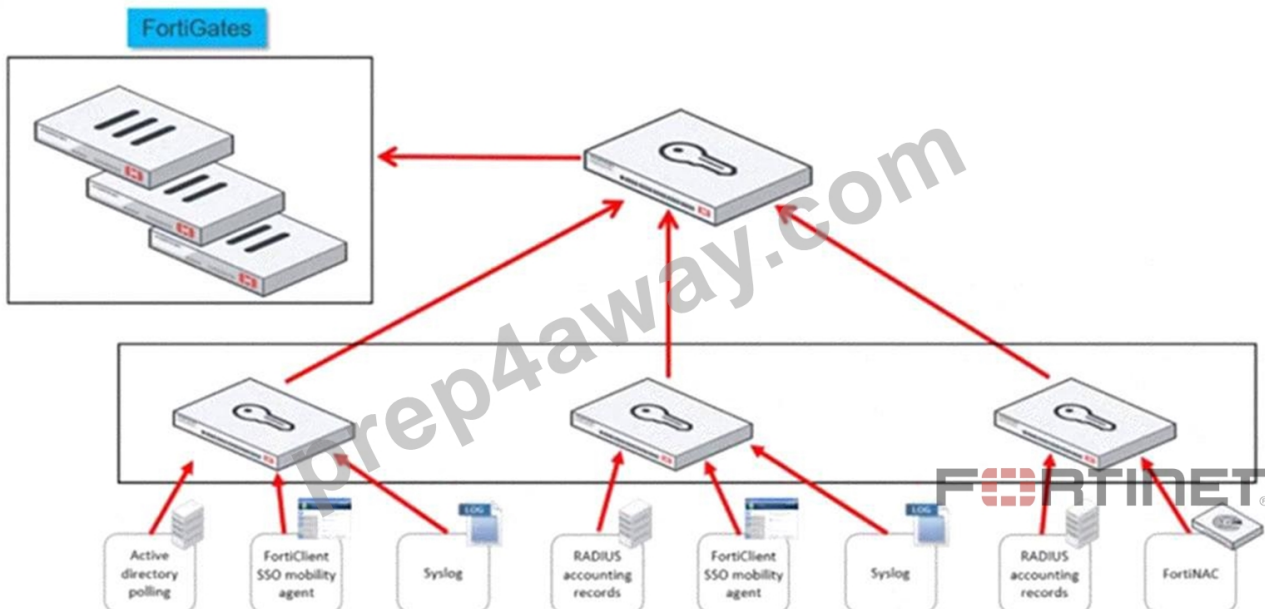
FortiGates

prep4away.com

FORTINET

LOG

LOG

Active directory polling

FortiClient SSO mobility agent

Syslog

RADIUS accounting records

FortiClient SSO mobility agent

Syslog

RADIUS accounting records

FortiNAC